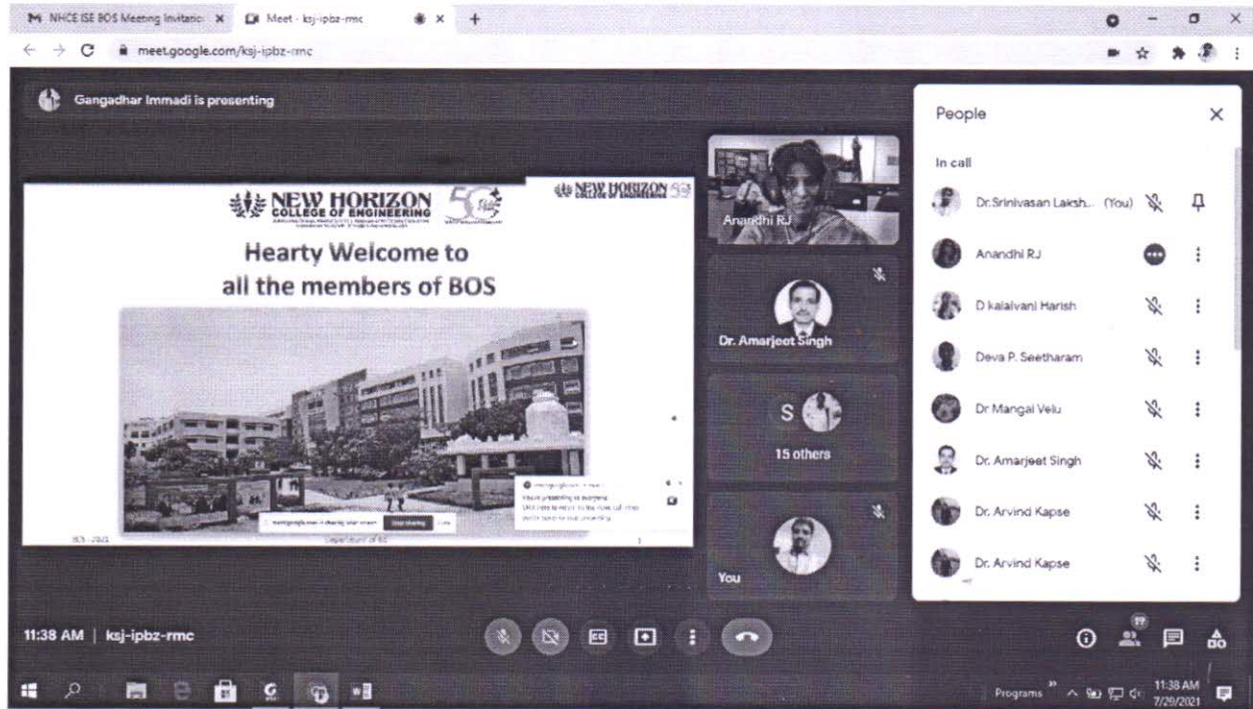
NHCE ISE BOS Meeting Invitatio ×
Meet - ksj-ipbz-rmc ×
+
meet.google.com/ksj-ipbz-rmc

Gangadhar Immadi is presenting

NEW HORIZON COLLEGE OF ENGINEERING

NEW HORIZON COLLEGE OF ENGINEERING

Hearty Welcome to all the members of BOS

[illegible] is sharing your screen Stop sharing Hide

You're presenting to everyone

Department of ISE

Anandhi RJ

Dr. Amarjeet Singh

S

15 others

You

People

In call

Dr.Srinivasan Laksh... (You)

Anandhi RJ

D kalaivani Harish

Deva P. Seetharam

Dr Mangai Velu

Dr. Amarjeet Singh

Dr. Arvind Kapse

Dr. Arvind Kapse

11:38 AM | ksj-ipbz-rmc

CC

22

Programs

11:38 AM
7/29/2021